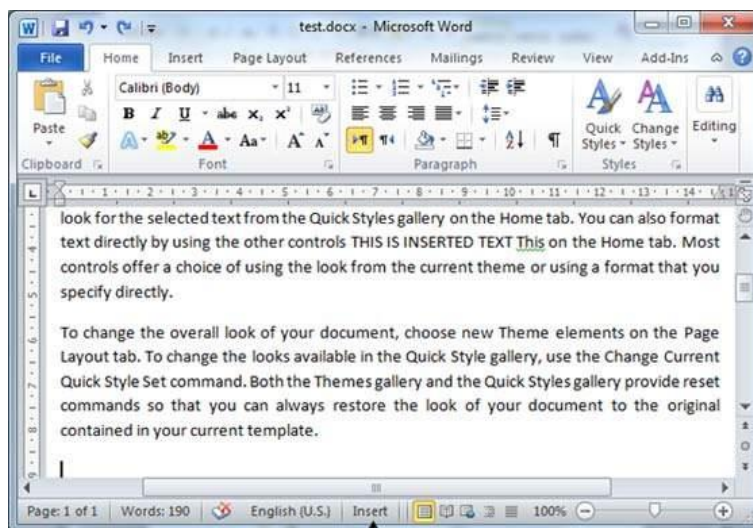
test.docx - Microsoft Word

File Home Insert Page Layout References Mailings Review View Add-Ins

Calibri (Body) 11

Paste

B I U abe $x_2$ $x^2$

A Aa A A

Clipboard Font Paragraph Styles

Quick Styles Change Styles Editing

1 2 3 4 5 6 7 8 9 10 11 12 13 14 15

look for the selected text from the Quick Styles gallery on the Home tab. You can also format text directly by using the other controls THIS IS INSERTED TEXT This on the Home tab. Most controls offer a choice of using the look from the current theme or using a format that you specify directly.

To change the overall look of your document, choose new Theme elements on the Page Layout tab. To change the looks available in the Quick Style gallery, use the Change Current Quick Style Set command. Both the Themes gallery and the Quick Styles gallery provide reset commands so that you can always restore the look of your document to the original contained in your current template.

Page: 1 of 1 Words: 190 English (U.S.) Insert 100%